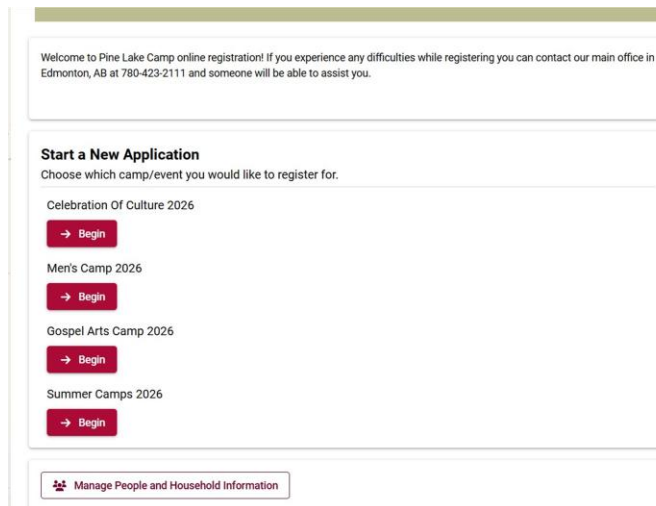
Welcome to Pine Lake Camp online registration! If you experience any difficulties while registering you can contact our main office in Edmonton, AB at 780-423-2111 and someone will be able to assist you.

Start a New Application
Choose which camp/event you would like to register for.

Celebration Of Culture 2026
→ Begin

Men's Camp 2026
→ Begin

Gospel Arts Camp 2026
→ Begin

Summer Camps 2026
→ Begin

Manage People and Household Information